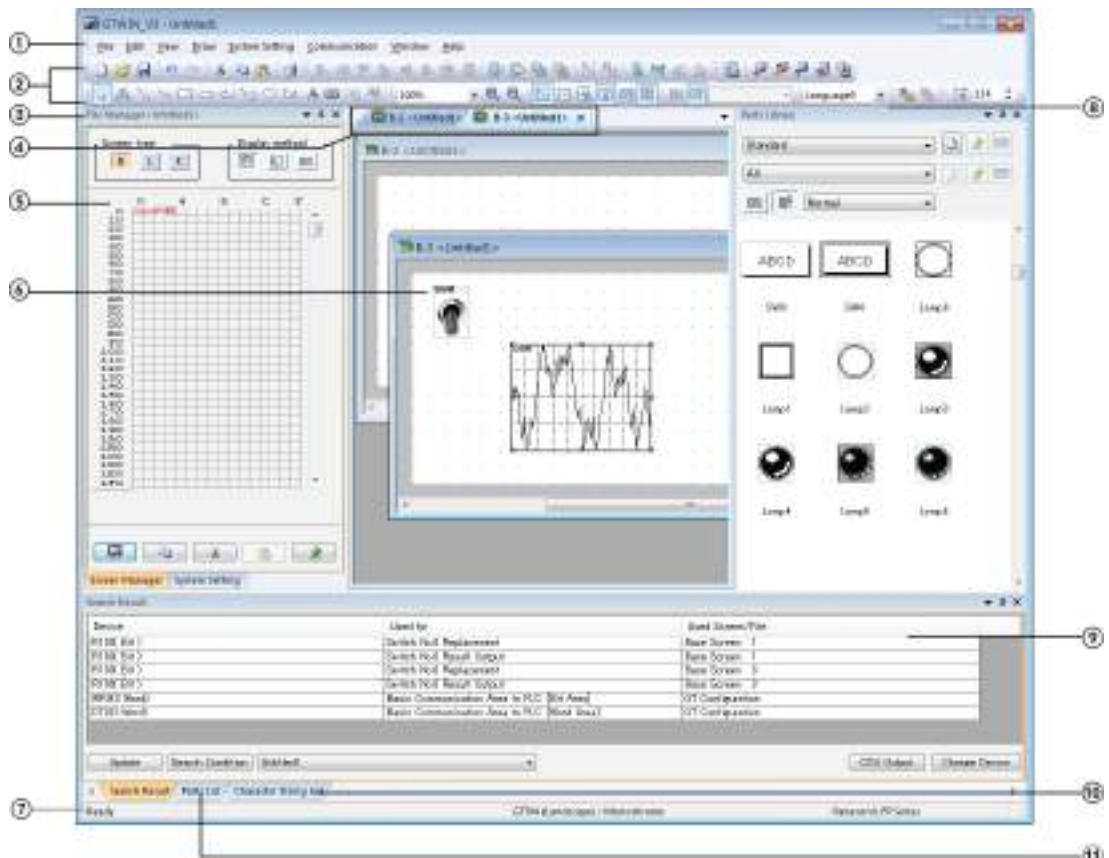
①
②
③
④
⑤
⑥
⑦
⑧
⑨
⑩
⑪

GTWIN_V3 - Untitled1

File Edit View Draw System Setting Communication Window Help

100%

Language0

File Manager - Untitled1

Screen type

Display method

B-1 <Untitled1> B-1 <Untitled1>

B-1 <Untitled1>

B-1 <Untitled1>

Parts Library

Standard

All

Normal

ABCD ABCD

Lamp0

Lamp1 Lamp2 Lamp3

Lamp4 Lamp5 Lamp6

Screen Manager System Setting

Search Result

| Device | Used by | Used Screen/File |
|---|---|---|
| P0.00 (bit) | Switch No.0: Replacement | Base Screen: 1 |
| P0.00 (bit) | Switch No.0: Result Output | Base Screen: 1 |
| P0.00 (bit) | Switch No.0: Replacement | Base Screen: 3 |
| P0.00 (bit) | Switch No.0: Result Output | Base Screen: 3 |
| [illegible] | Basic Communication Area to PLC [Bit Area] | GT Configuration |
| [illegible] | Basic Communication Area to PLC [Word Area] | GT Configuration |

Update Search Condition Untitled1

CSV Output Change Device

Search Result Parts List Character String Edit

Ready

GTWIN Landscape / International

Panasonic FP Series